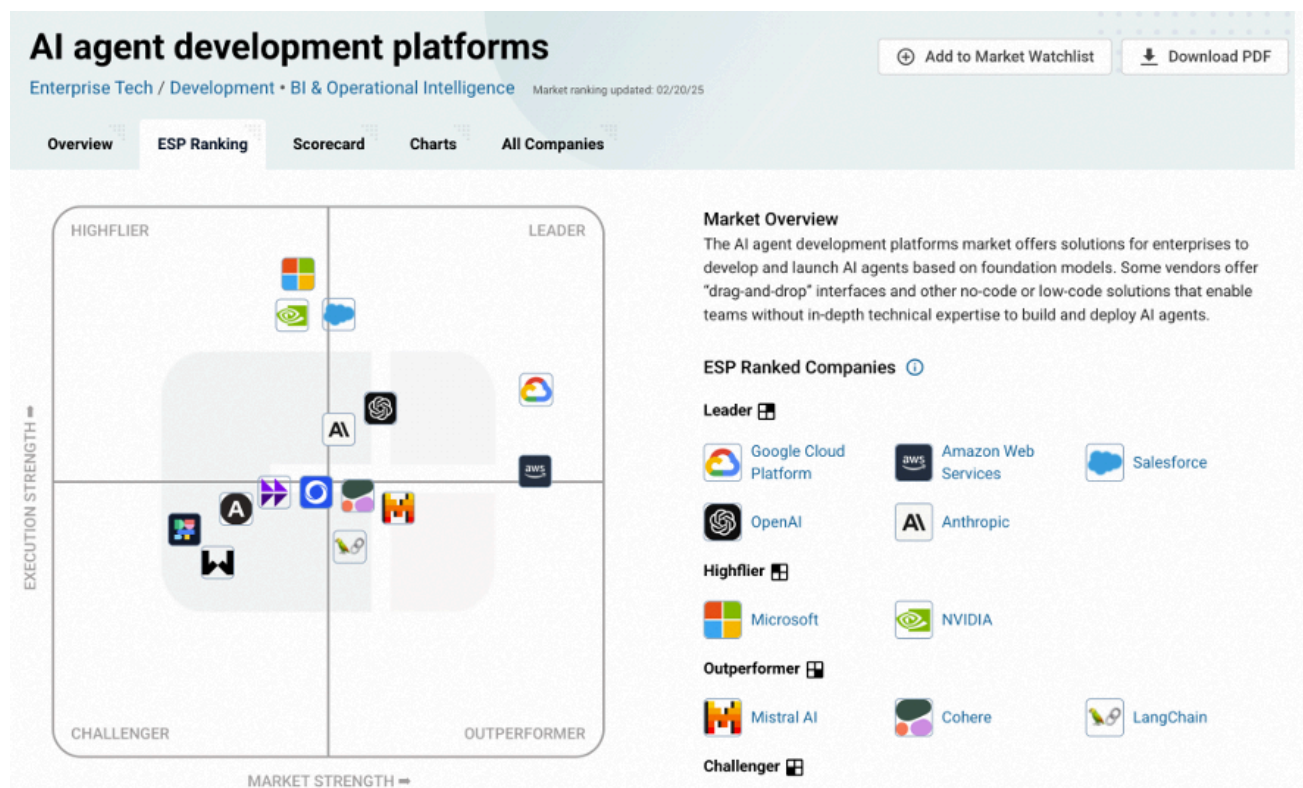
AI agent development platforms

Enterprise Tech / Development • BI & Operational Intelligence Market ranking updated: 02/20/25

Add to Market Watchlist

Download PDF

Overview ESP Ranking Scorecard Charts All Companies

HIGHFLIER

LEADER

CHALLENGER

OUTPERFORMER

EXECUTION STRENGTH ➡

MARKET STRENGTH ➡

aws

Market Overview

The AI agent development platforms market offers solutions for enterprises to develop and launch AI agents based on foundation models. Some vendors offer "drag-and-drop" interfaces and other no-code or low-code solutions that enable teams without in-depth technical expertise to build and deploy AI agents.

ESP Ranked Companies

Leader

Google Cloud Platform

Amazon Web Services

Salesforce

OpenAI

Anthropic

Highflier

Microsoft

NVIDIA

Outperformer

Mistral AI

Cohere

LangChain

Challenger